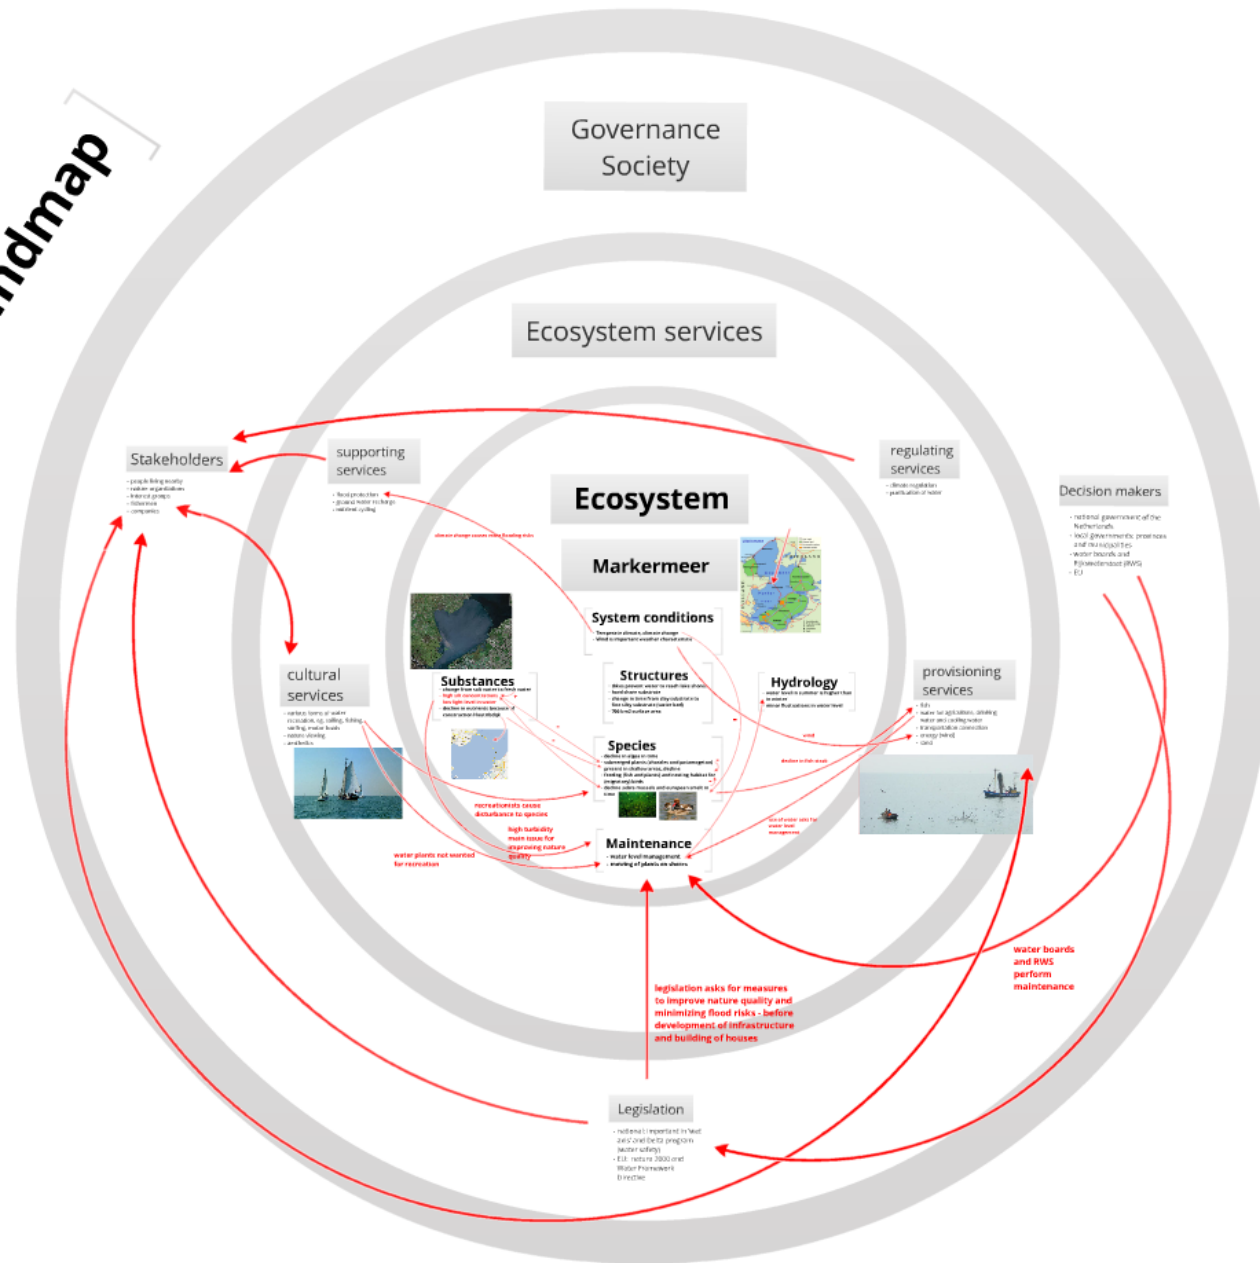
ndmap

Governance Society

Ecosystem services

Ecosystem

Markermeer

Stakeholders
- people living nearby
- nature organisations
- interest groups
- fishermen
- companies

supporting services
- food production
- ground water recharge
- nutrient cycling

regulating services
- climate regulation
- purification of water

Decision makers
- national government of the Netherlands
- local governments: provinces and municipalities
- water boards and Rijkswaterstaat (RWS)
- EU

climate change causes more flooding risks

System conditions
- Temperate climate, climate change
- Wind is important weather characteristic

Substances
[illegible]

Structures
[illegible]

Hydrology
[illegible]

Species
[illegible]

Maintenance
- water level management
- mowing of plants on shores

cultural services
- various forms of water recreation, eg. sailing, fishing, surfing, motor boats
- nature viewing
- aesthetics

provisioning services
- fish
- water for agriculture, drinking water and cooling water
- transportation connection
- energy (wind)
- land

recreationists cause disturbance to species

high turbidity main issue for improving nature quality

water plants not wanted for recreation

wind

decline in fish stock

lots of water asks for water level management

legislation asks for measures to improve nature quality and minimizing flood risks - before development of infrastructure and building of houses

water boards and RWS perform maintenance

Legislation
- national important in Wet ziel and Delta program (water safety)
- EU: natura 2000 and Water Framework Directive